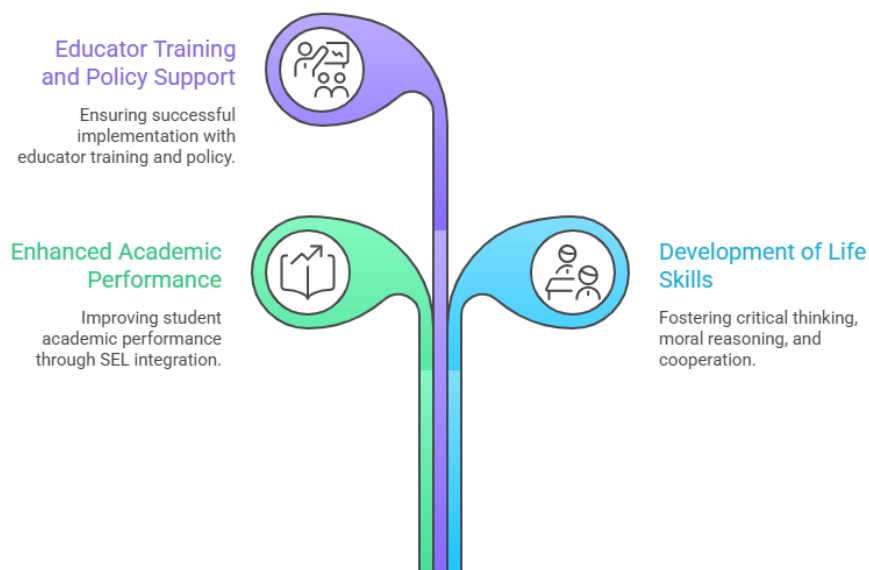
Educator Training and Policy Support

Ensuring successful implementation with educator training and policy.

Enhanced Academic Performance

Improving student academic performance through SEL integration.

Development of Life Skills

Fostering critical thinking, moral reasoning, and cooperation.